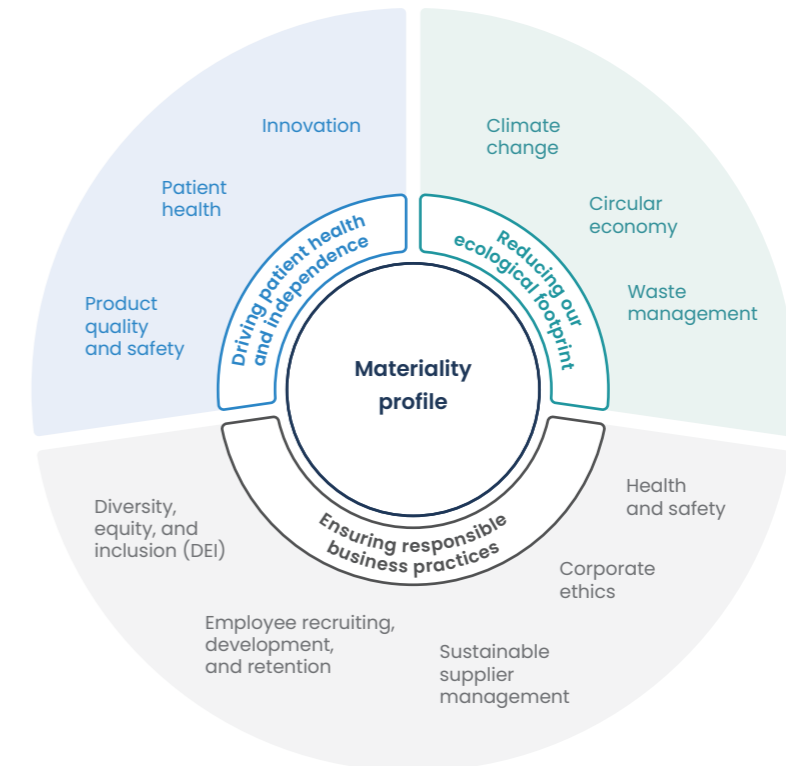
Materiality profile

Driving patient health and independence

Innovation

Patient health

Product quality and safety

Reducing our ecological footprint

Climate change

Circular economy

Waste management

Ensuring responsible business practices

Health and safety

Corporate ethics

Sustainable supplier management

Employee recruiting, development, and retention

Diversity, equity, and inclusion (DEI)